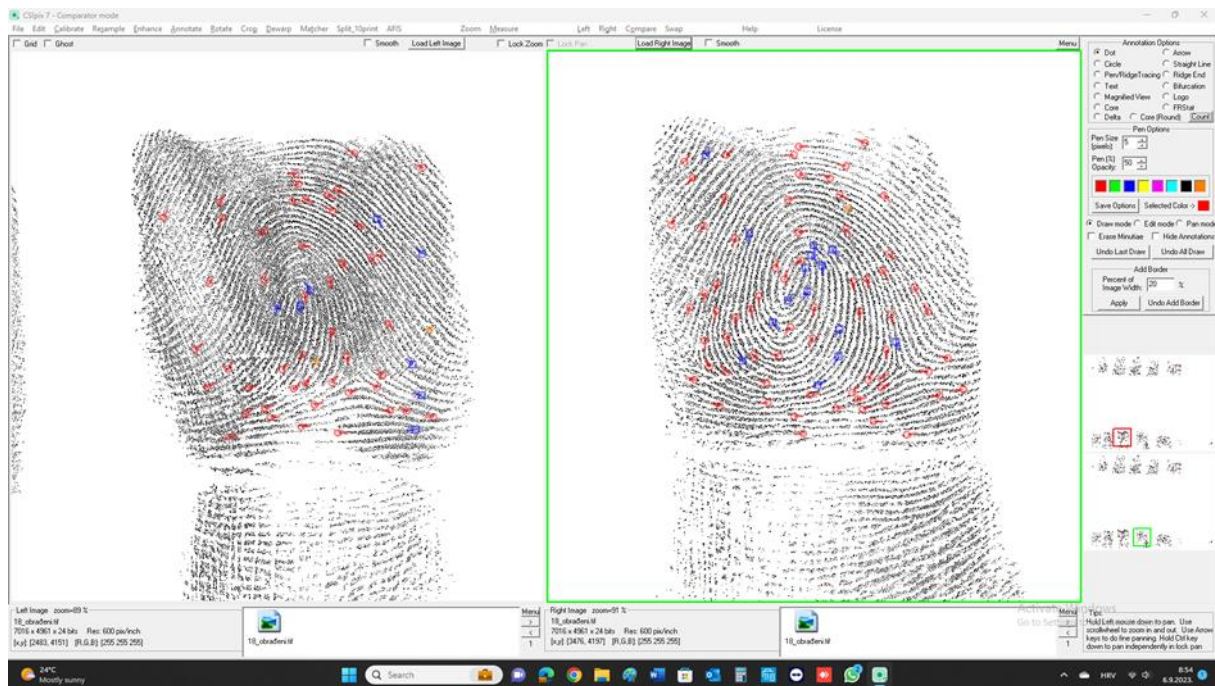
CSIpix 7 - Comparator mode

File Edit Calibrate Resample Enhance Annotate Rotate Crop Dewarp Matcher Split_10print AFIS Zoom Measure Left Right Compare Swap Help License

Grid Ghost Smooth Load Left Image Lock Zoom Lock Pan Load Right Image Smooth Menu

Annotation Options
Dot Arrow
Circle Straight Line
Pen/RidgeTracing Ridge End
Text Bifurcation
Magnified View Logo
Core FRStat
Delta Core (Round) Count

Pen Options
Pen Size (pixels) 5
Pen (%) Opacity 50

Save Options Selected Color ->

Draw mode Edit mode Pan mode
Erase Minutiae Hide Annotations
Undo Last Draw Undo All Draw

Add Border
Percent of Image Width: 20 %
Apply Undo Add Border

Left Image zoom=89 %
18_obrađeni.tif
7016 x 4961 x 24 bits Res: 600 pix/inch
[x,y] [2493, 4151] [R,G,B] [255 255 255]

18_obrađeni.tif

Menu
>
<
1

Right Image zoom=91 %
18_obrađeni.tif
7016 x 4961 x 24 bits Res: 600 pix/inch
[x,y] [3476, 4197] [R,G,B] [255 255 255]

18_obrađeni.tif

Activate Windows
Go to Settings

Menu
Tips:
Hold Left mouse down to pan. Use scrollwheel to zoom in and out. Use Arrow keys to do fine panning. Hold Ctrl key down to pan independently in lock pan

24°C
Mostly sunny

Search

HRV
8:54
6.9.2023.